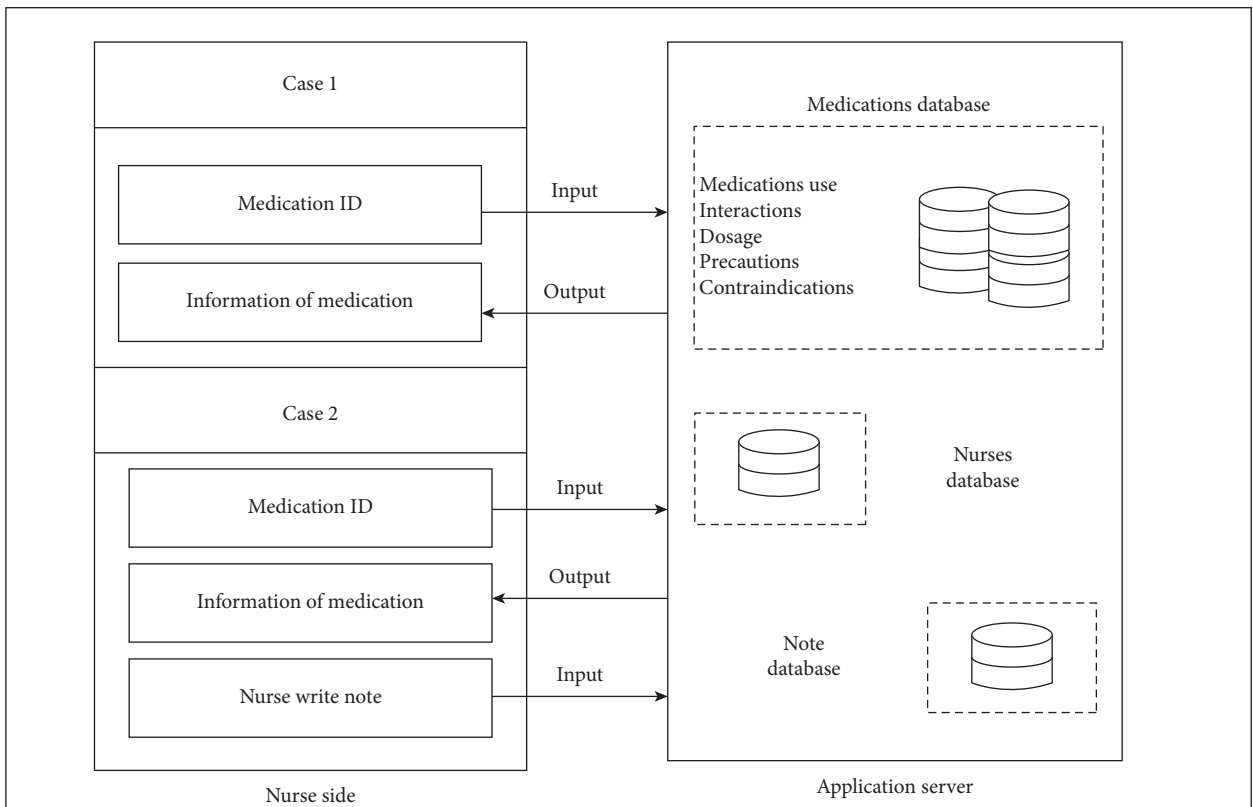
Case 1

Medication ID

Input

Information of medication

Output

Medications database

Medications use
Interactions
Dosage
Precautions
Contraindications

Case 2

Medication ID

Input

Nurses database

Information of medication

Output

Nurse write note

Input

Note database

Nurse side

Application server